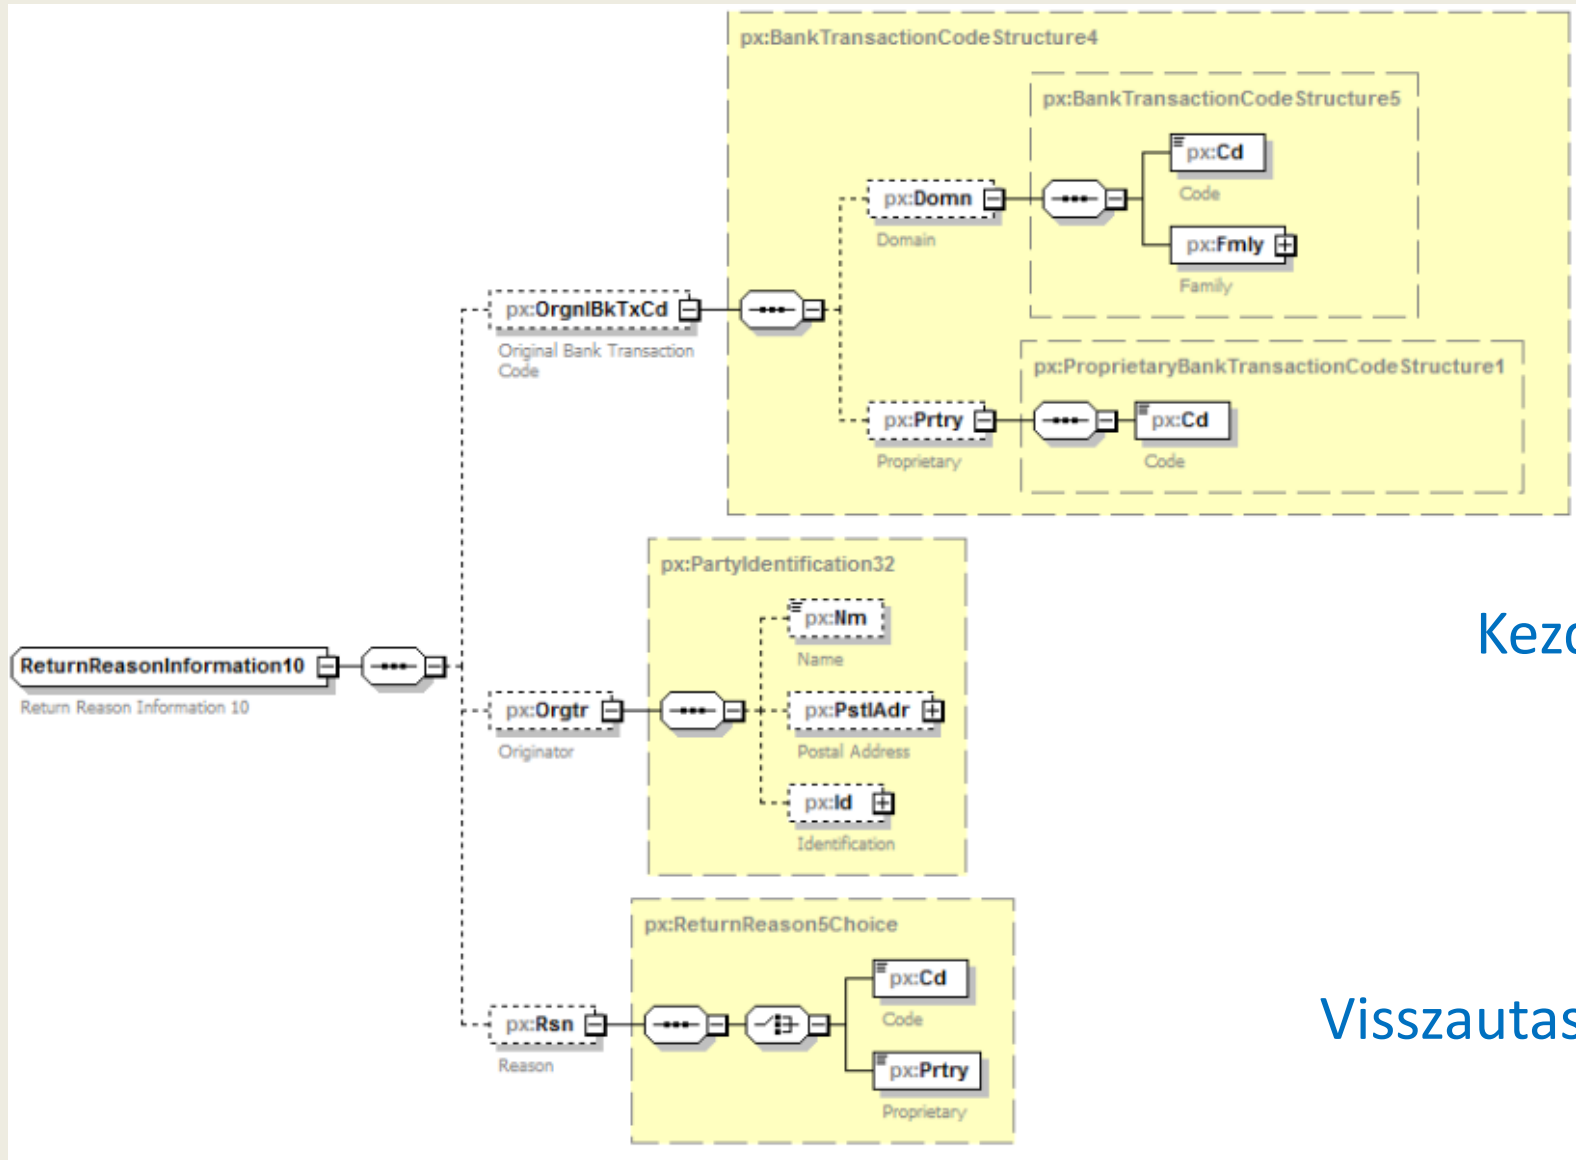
px:BankTransactionCodeStructure4

px:BankTransactionCodeStructure5

px:Cd
Code

px:Domn
Domain

px:Fmly
Family

px:OrgnlBkTxCd
Original Bank Transaction Code

px:ProprietaryBankTransactionCodeStructure1

px:Prtry
Proprietary

px:Cd
Code

px:PartyIdentification32

px:Nm
Name

ReturnReasonInformation10
Return Reason Information 10

px:Orgtr
Originator

px:PstlAdr
Postal Address

px:Id
Identification

Kezd

px:ReturnReason5Choice

px:Cd
Code

px:Rsn
Reason

px:Prtry
Proprietary

Visszautas